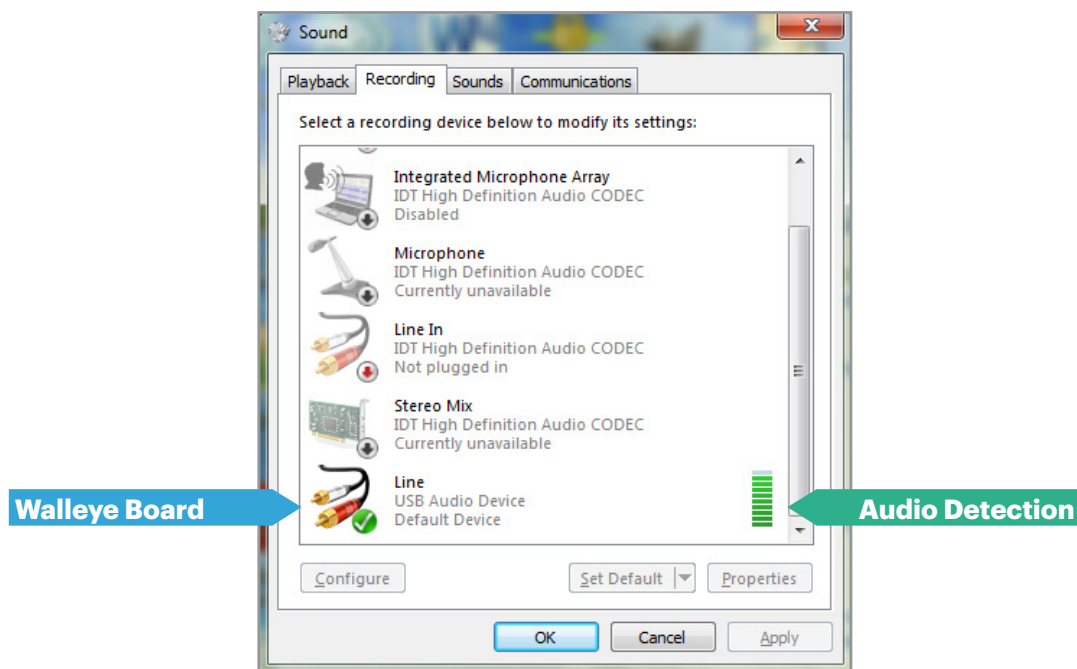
Sound

Playback Recording Sounds Communications

Select a recording device below to modify its settings:

Integrated Microphone Array
IDT High Definition Audio CODEC
Disabled

Microphone
IDT High Definition Audio CODEC
Currently unavailable

Line In
IDT High Definition Audio CODEC
Not plugged in

Stereo Mix
IDT High Definition Audio CODEC
Currently unavailable

Line
USB Audio Device
Default Device

Walleye Board

Audio Detection

Configure

Set Default

Properties

OK

Cancel

Apply